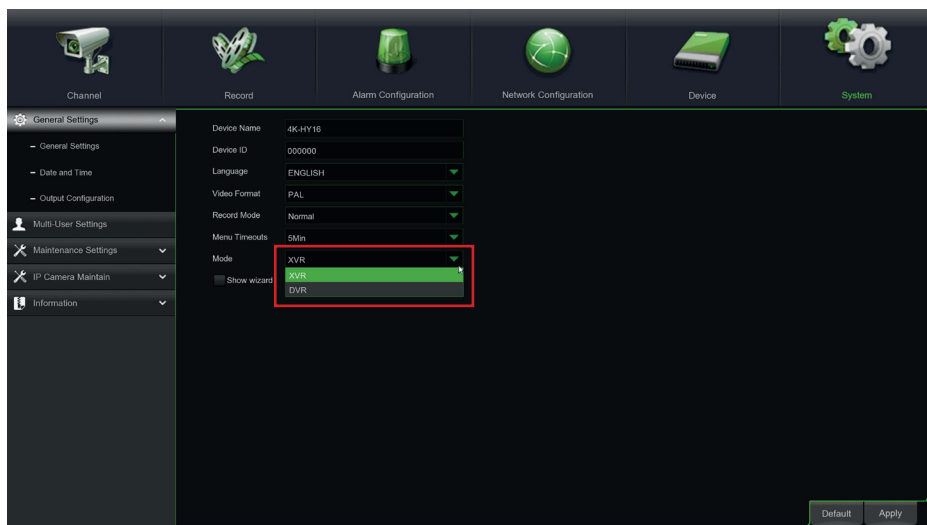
Channel

Record

Alarm Configuration

Network Configuration

Device

System

General Settings

– General Settings

– Date and Time

– Output Configuration

Multi-User Settings

Maintenance Settings

IP Camera Maintain

Information

Device Name 4K-HY16

Device ID 000000

Language ENGLISH

Video Format PAL

Record Mode Normal

Menu Timeouts 5Min

Mode XVR

XVR

DVR

Show wizard

Default

Apply